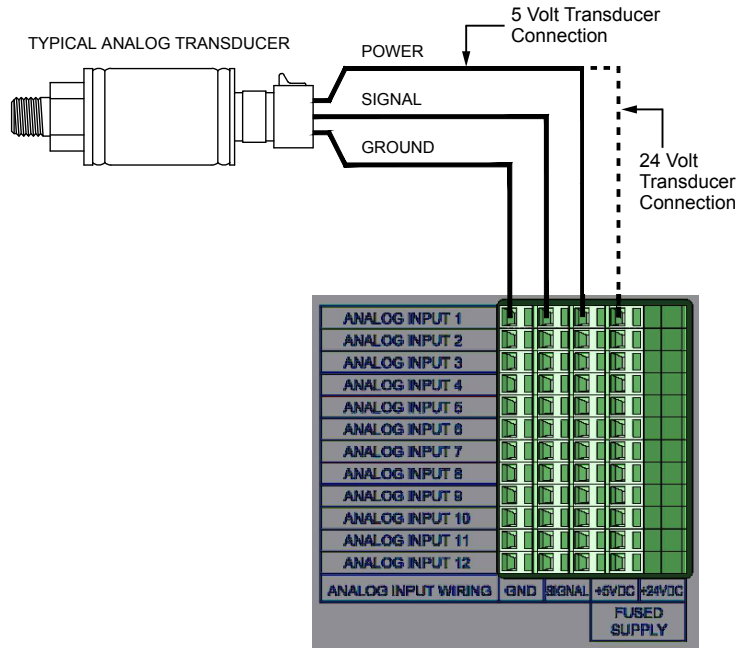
TYPICAL ANALOG TRANSDUCER

5 Volt Transducer Connection

POWER

SIGNAL

GROUND

24 Volt Transducer Connection

ANALOG INPUT 1
ANALOG INPUT 2
ANALOG INPUT 3
ANALOG INPUT 4
ANALOG INPUT 5
ANALOG INPUT 6
ANALOG INPUT 7
ANALOG INPUT 8
ANALOG INPUT 9
ANALOG INPUT 10
ANALOG INPUT 11
ANALOG INPUT 12

ANALOG INPUT WIRING | GND | SIGNAL | +5VDC | +24VDC

FUSED SUPPLY